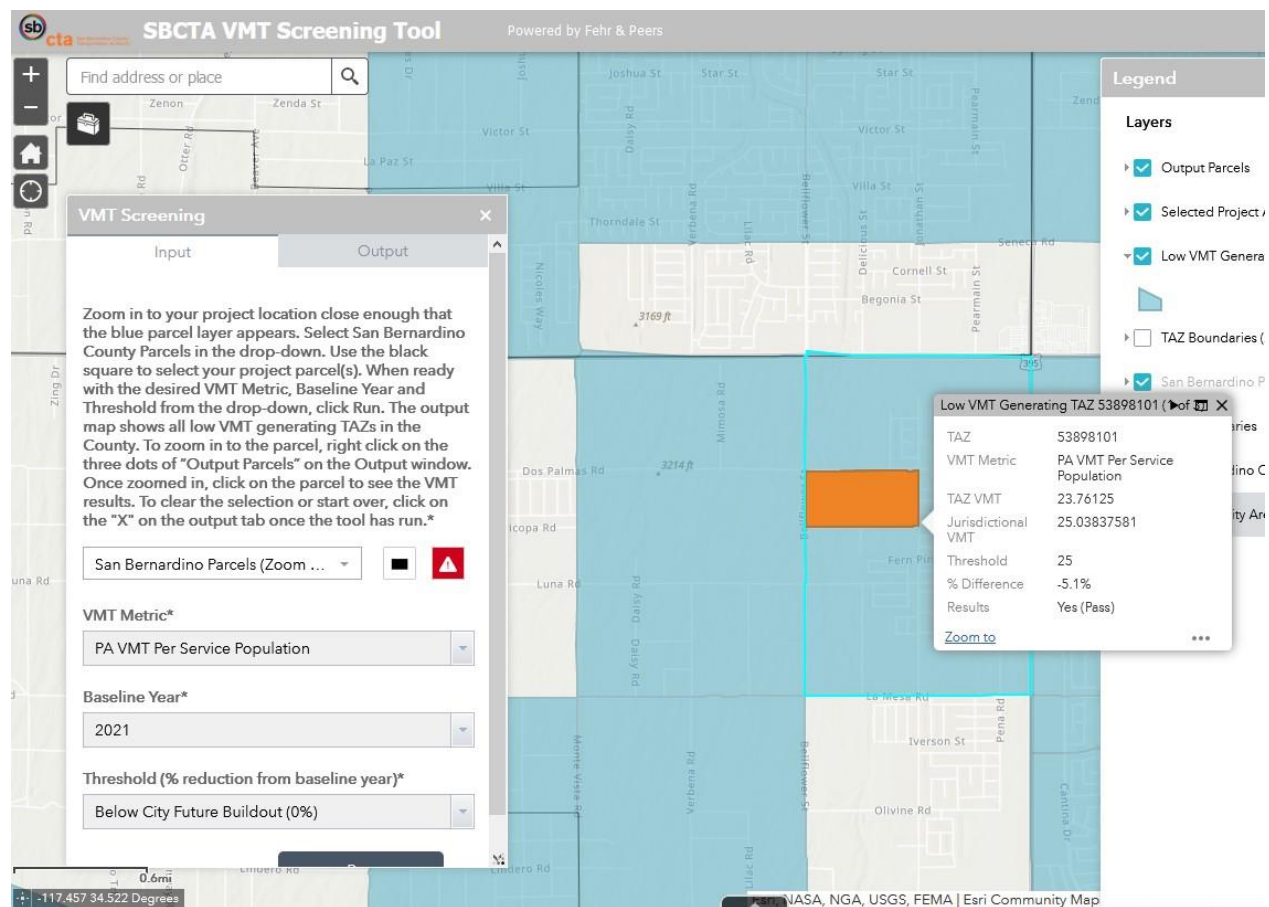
sb cta SBCTA VMT Screening Tool Powered by Fehr & Peers

Find address or place

Zenon Zenda St Otter Rd Beaver Ave La Paz St Villa St Victor St Joshua St Star St Daisy Rd Verbena Rd Lilac Rd Bellflower St Delicious St Jonathan St Pearmain St Seneca Rd Cornell St Begonia St Thorndale St Nicolas Way 3169 ft Zing Dr Mimosa Rd Dos Palmas Rd 3214 ft icopa Rd Luna Rd Fern Pine La Mesa Rd Pena Rd Iverson St Monte Vista Rd Olivine Rd Cantina Dr Lindero Rd 395

VMT Screening

Input Output

Zoom in to your project location close enough that the blue parcel layer appears. Select San Bernardino County Parcels in the drop-down. Use the black square to select your project parcel(s). When ready with the desired VMT Metric, Baseline Year and Threshold from the drop-down, click Run. The output map shows all low VMT generating TAZs in the County. To zoom in to the parcel, right click on the three dots of "Output Parcels" on the Output window. Once zoomed in, click on the parcel to see the VMT results. To clear the selection or start over, click on the "X" on the output tab once the tool has run.*

San Bernardino Parcels (Zoom ...

VMT Metric*

PA VMT Per Service Population

Baseline Year*

2021

Threshold (% reduction from baseline year)*

Below City Future Buildout (0%)

Low VMT Generating TAZ 53898101 (1 of

| TAZ | 53898101 |
|---|---|
| VMT Metric | PA VMT Per Service Population |
| TAZ VMT | 23.76125 |
| Jurisdictional VMT | 25.03837581 |
| Threshold | 25 |
| % Difference | -5.1% |
| Results | Yes (Pass) |

Zoom to

Legend

Layers

Output Parcels

Selected Project A

Low VMT Genera

TAZ Boundaries (

San Bernardino P

aries

dino C

ity Ar

0.6mi

-117.457 34.522 Degrees

Esri, NASA, NGA, USGS, FEMA | Esri Community Map